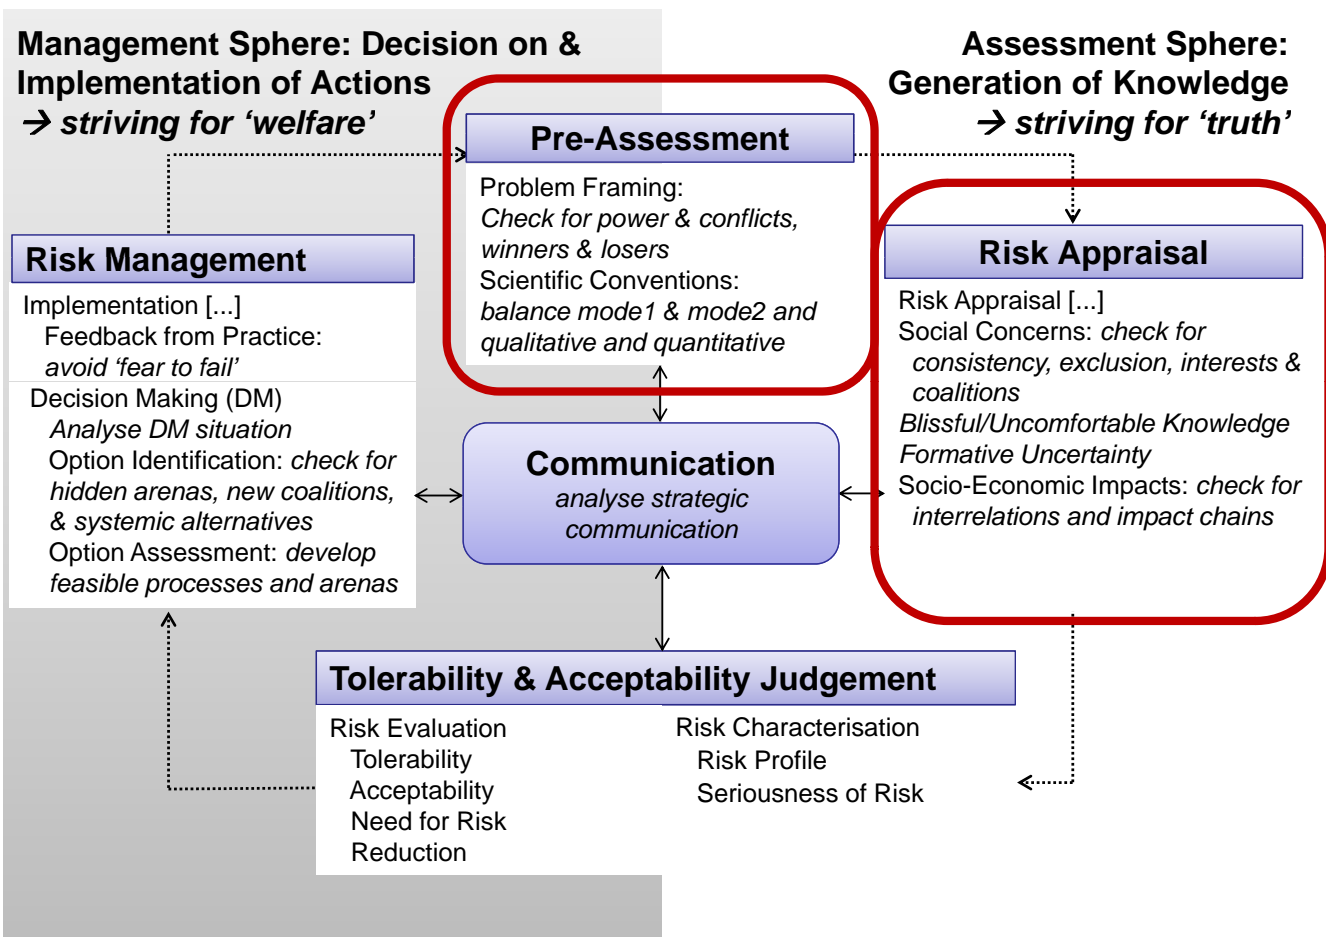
Management Sphere: Decision on & Implementation of Actions
→ *striving for 'welfare'*

Assessment Sphere: Generation of Knowledge
→ *striving for 'truth'*

Pre-Assessment
Problem Framing:
*Check for power & conflicts, winners & losers*
Scientific Conventions:
*balance mode1 & mode2 and qualitative and quantitative*

Risk Management
Implementation [...]
Feedback from Practice:
*avoid 'fear to fail'*
Decision Making (DM)
*Analyse DM situation*
Option Identification: *check for hidden arenas, new coalitions, & systemic alternatives*
Option Assessment: *develop feasible processes and arenas*

Communication
*analyse strategic communication*

Risk Appraisal
Risk Appraisal [...]
Social Concerns: *check for consistency, exclusion, interests & coalitions*
*Blissful/Uncomfortable Knowledge*
*Formative Uncertainty*
Socio-Economic Impacts: *check for interrelations and impact chains*

Tolerability & Acceptability Judgement
Risk Evaluation
Tolerability
Acceptability
Need for Risk Reduction

Risk Characterisation
Risk Profile
Seriousness of Risk